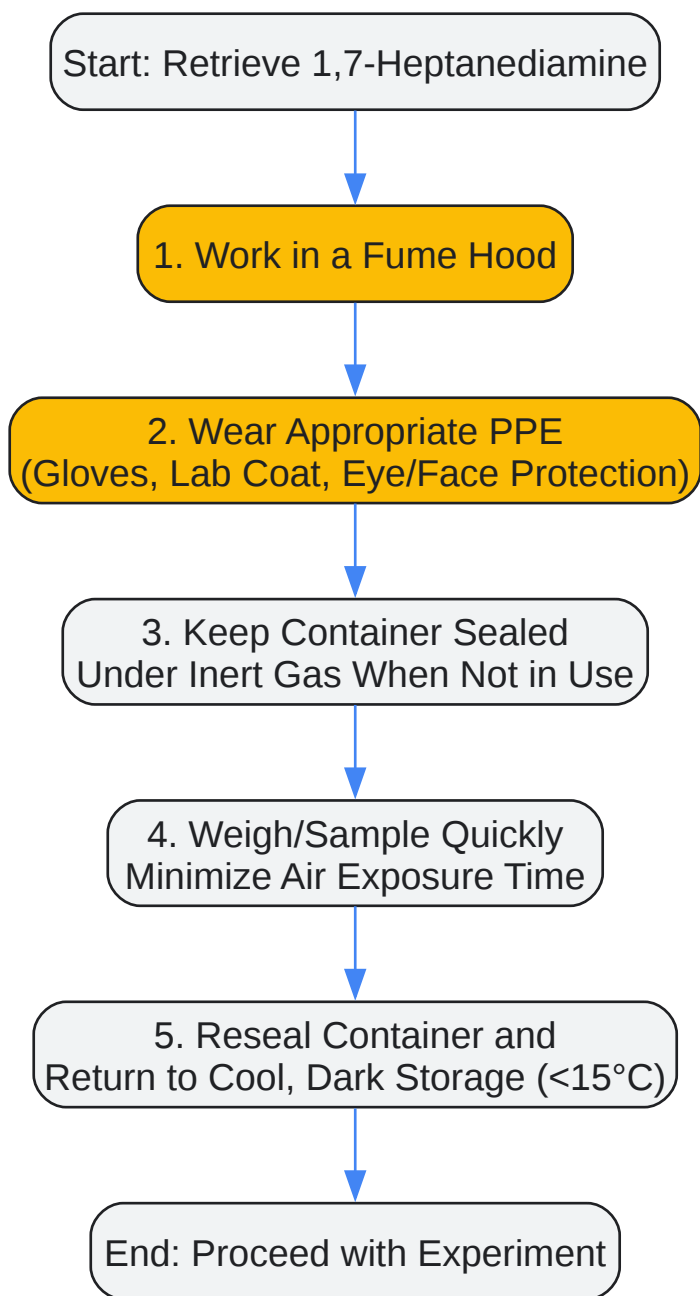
Start: Retrieve 1,7-Heptanediamine

1. Work in a Fume Hood

2. Wear Appropriate PPE
(Gloves, Lab Coat, Eye/Face Protection)

3. Keep Container Sealed
Under Inert Gas When Not in Use

4. Weigh/Sample Quickly
Minimize Air Exposure Time

5. Reseal Container and
Return to Cool, Dark Storage (<15°C)

End: Proceed with Experiment